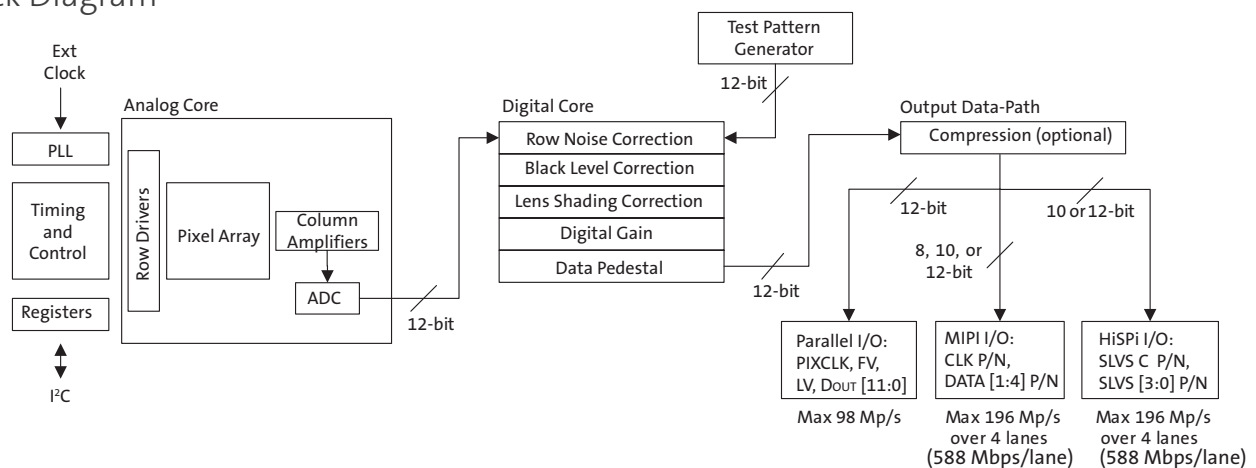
ck Diagram

Ext Clock

PLL

Timing and Control

Registers

I²C

Analog Core

Row Drivers

Pixel Array

Column Amplifiers

ADC

12-bit

Test Pattern Generator

12-bit

Digital Core

Row Noise Correction

Black Level Correction

Lens Shading Correction

Digital Gain

Data Pedestal

12-bit

Output Data-Path

Compression (optional)

12-bit

8, 10, or 12-bit

10 or 12-bit

Parallel I/O: PIXCLK, FV, LV, DOUT [11:0]

Max 98 Mp/s

MIPI I/O: CLK P/N, DATA [1:4] P/N

Max 196 Mp/s over 4 lanes (588 Mbps/lane)

HiSPi I/O: SLVS C P/N, SLVS [3:0] P/N

Max 196 Mp/s over 4 lanes (588 Mbps/lane)